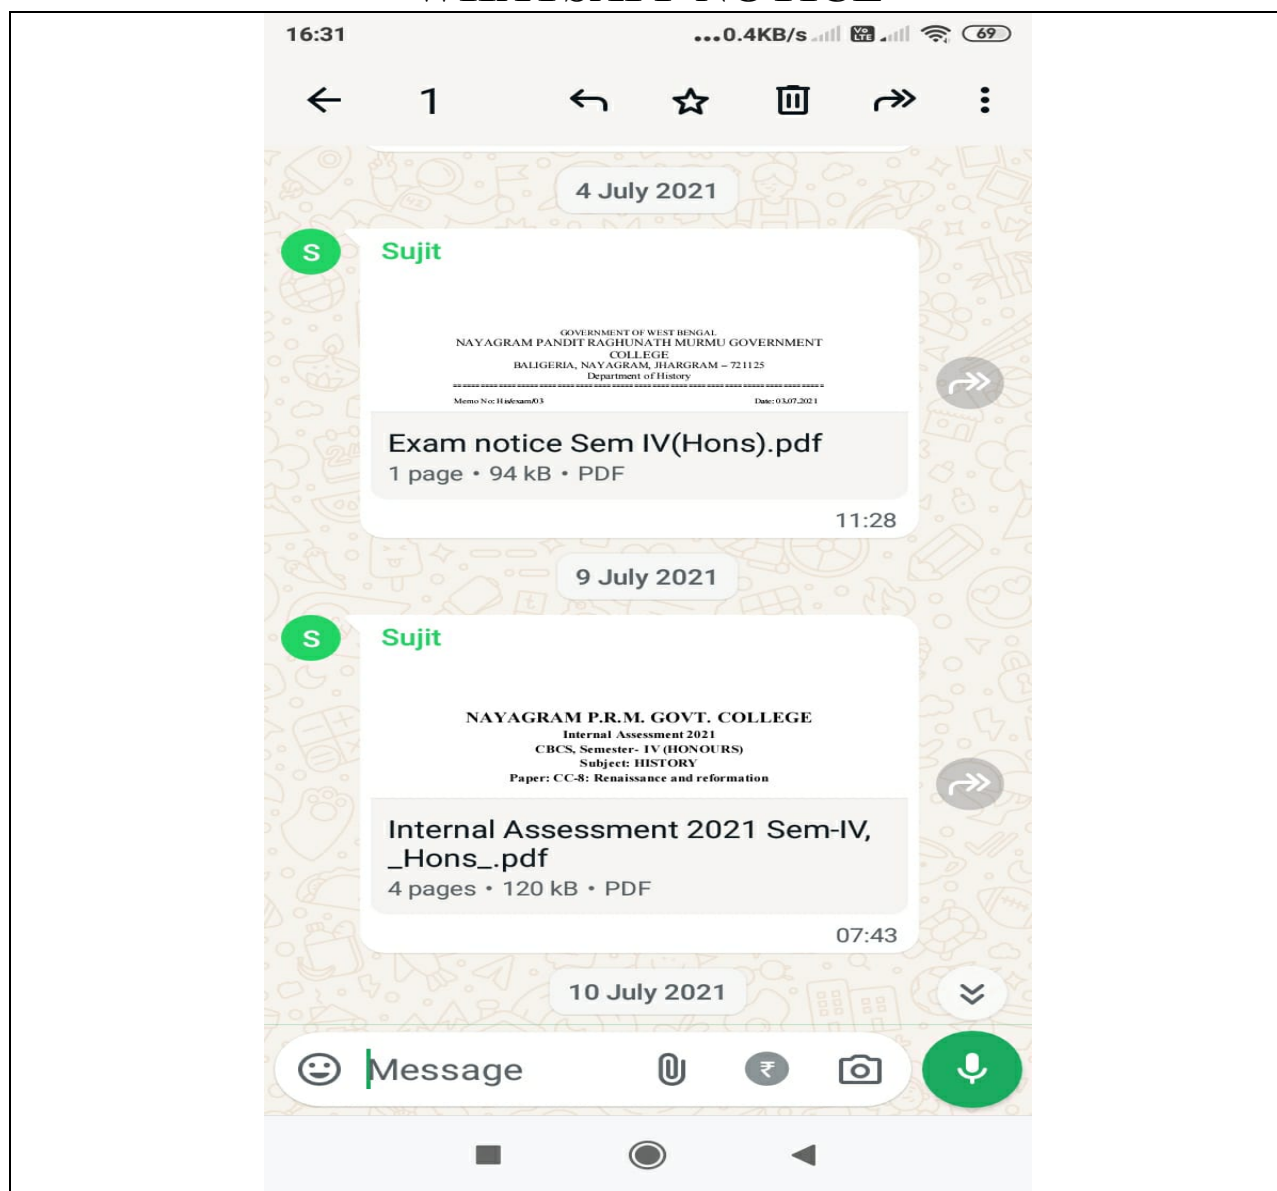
16:31 ...0.4KB/s 69

1

4 July 2021

S Sujit

GOVERNMENT OF WEST BENGAL
NAYAGRAM PANDIT RAGHUNATH MURMU GOVERNMENT COLLEGE
BALIGERIA, NAYAGRAM, JHARGRAM – 721125
Department of History

Memo No: Hist/exam/03 Date: 03.07.2021

Exam notice Sem IV(Hons).pdf
1 page • 94 kB • PDF
11:28

9 July 2021

S Sujit

NAYAGRAM P.R.M. GOVT. COLLEGE
Internal Assessment 2021
CBCS, Semester- IV (HONOURS)
Subject: HISTORY
Paper: CC-8: Renaissance and reformation

Internal Assessment 2021 Sem-IV, _Hons_.pdf
4 pages • 120 kB • PDF
07:43

10 July 2021

Message